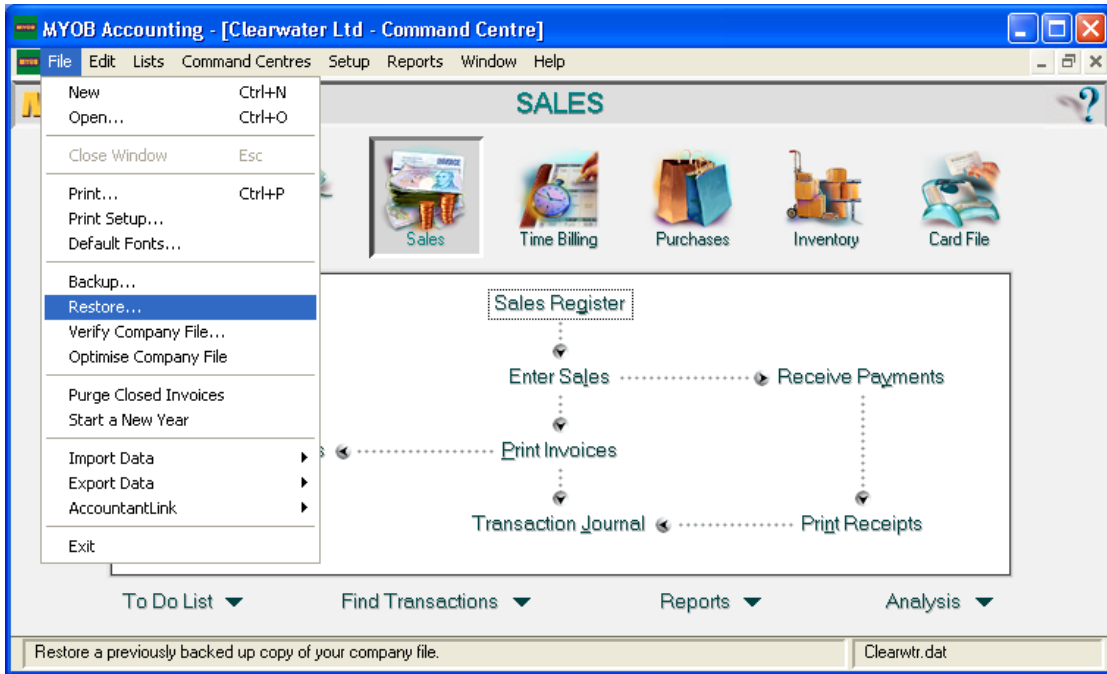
MYOB Accounting - [Clearwater Ltd - Command Centre]

MYOB File Edit Lists Command Centres Setup Reports Window Help

New Ctrl+N
Open... Ctrl+O
Close Window Esc
Print... Ctrl+P
Print Setup...
Default Fonts...
Backup...
Restore...
Verify Company File...
Optimise Company File
Purge Closed Invoices
Start a New Year
Import Data
Export Data
AccountantLink
Exit

SALES

Sales Time Billing Purchases Inventory Card File

Sales Register
Enter Sales
Receive Payments
s
Print Invoices
Transaction Journal
Print Receipts

To Do List Find Transactions Reports Analysis

Restore a previously backed up copy of your company file.
Clearwtr.dat